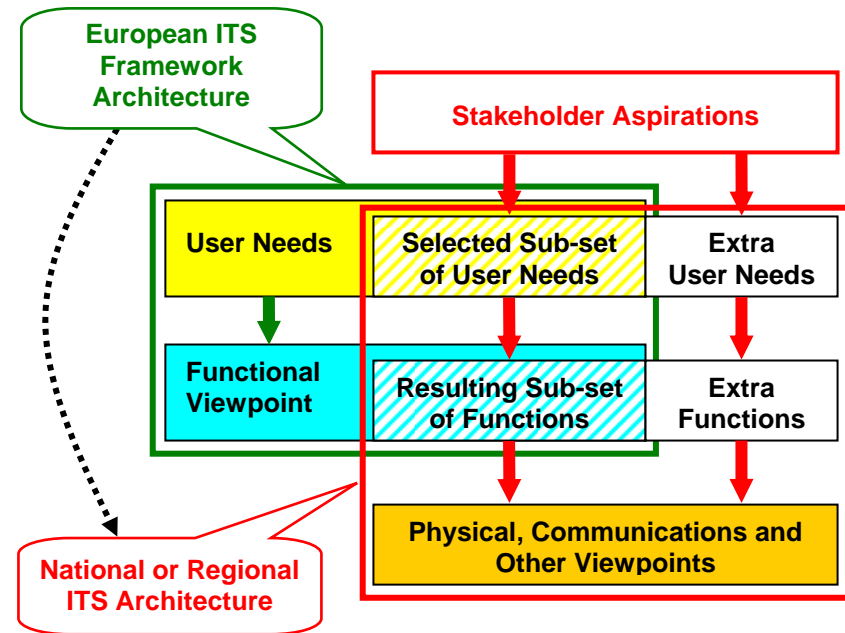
European ITS Framework Architecture

Stakeholder Aspirations

User Needs

Selected Sub-set of User Needs

Extra User Needs

Functional Viewpoint

Resulting Sub-set of Functions

Extra Functions

Physical, Communications and Other Viewpoints

National or Regional ITS Architecture